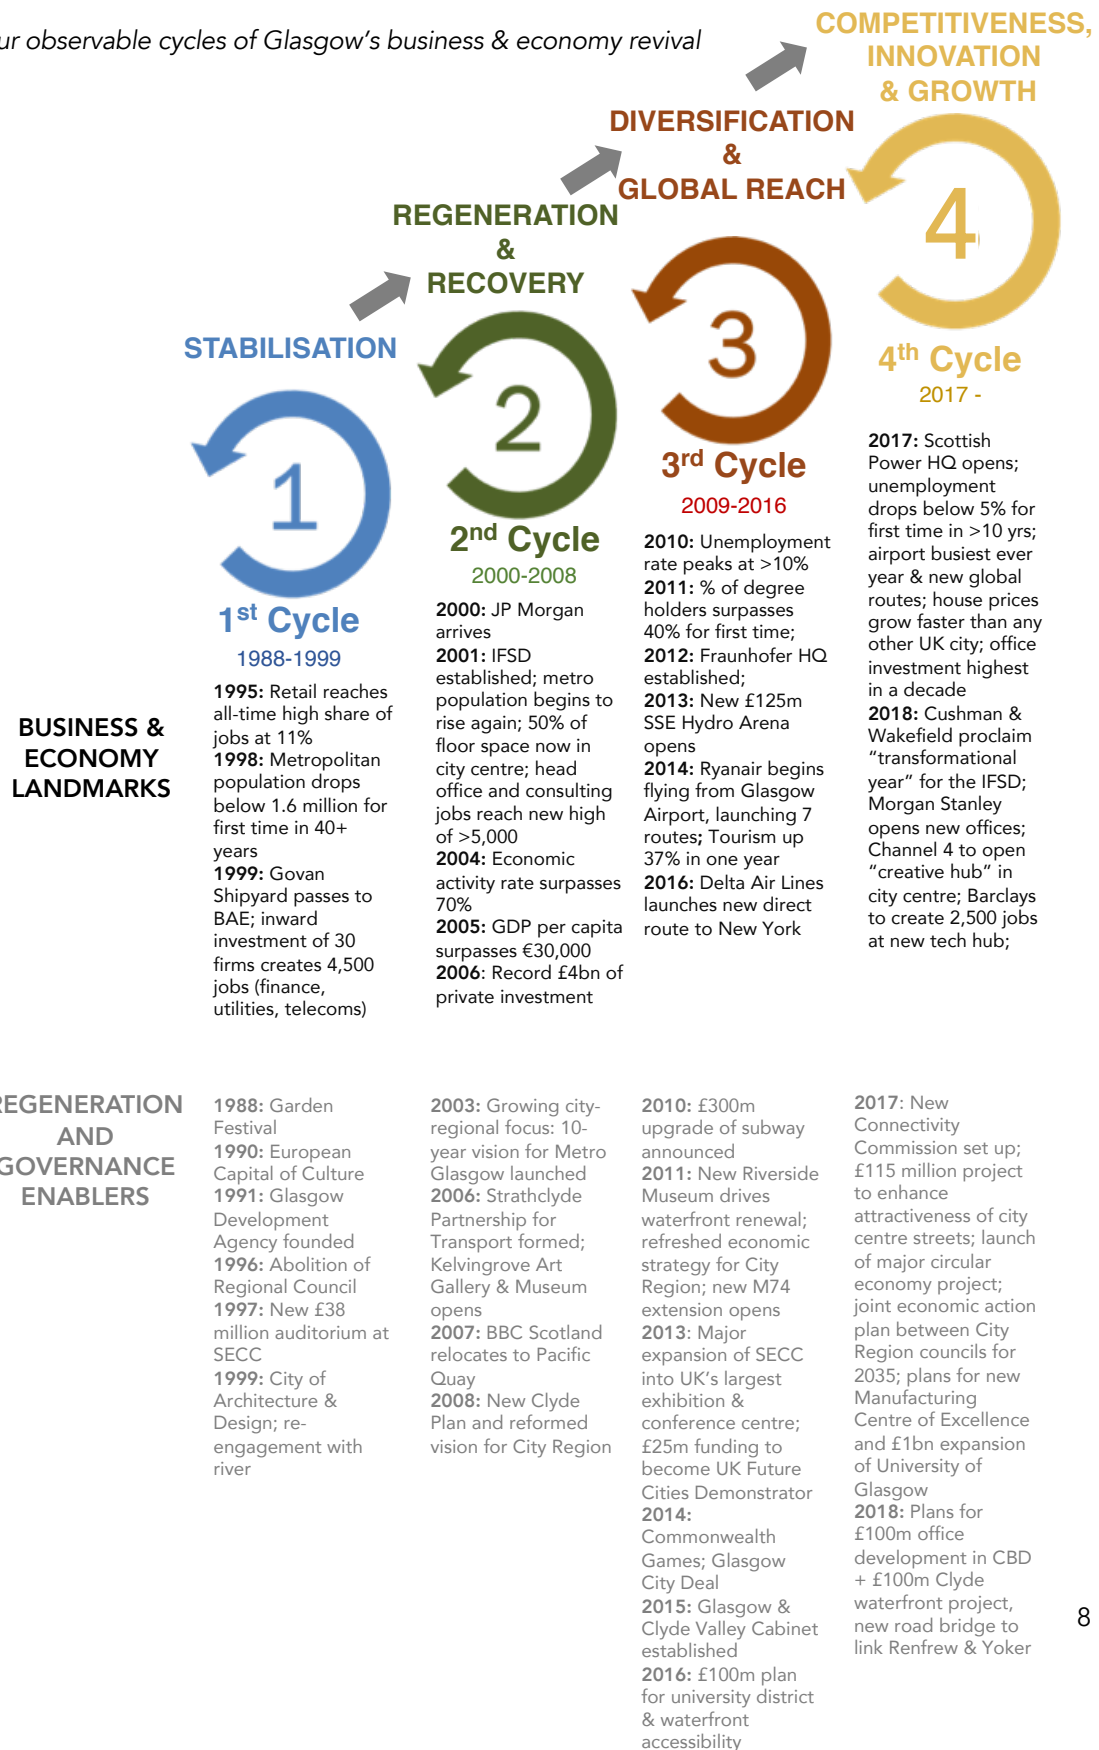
ur observable cycles of Glasgow's business & economy revival

COMPETITIVENESS, INNOVATION & GROWTH

DIVERSIFICATION & GLOBAL REACH

REGENERATION & RECOVERY

STABILISATION

1

2

3

4

1$^{st}$ Cycle
1988-1999

2$^{nd}$ Cycle
2000-2008

3$^{rd}$ Cycle
2009-2016

4$^{th}$ Cycle
2017 -

BUSINESS & ECONOMY LANDMARKS

1995: Retail reaches all-time high share of jobs at 11%
1998: Metropolitan population drops below 1.6 million for first time in 40+ years
1999: Govan Shipyard passes to BAE; inward investment of 30 firms creates 4,500 jobs (finance, utilities, telecoms)

2000: JP Morgan arrives
2001: IFSD established; metro population begins to rise again; 50% of floor space now in city centre; head office and consulting jobs reach new high of >5,000
2004: Economic activity rate surpasses 70%
2005: GDP per capita surpasses €30,000
2006: Record £4bn of private investment

2010: Unemployment rate peaks at >10%
2011: % of degree holders surpasses 40% for first time;
2012: Fraunhofer HQ established;
2013: New £125m SSE Hydro Arena opens
2014: Ryanair begins flying from Glasgow Airport, launching 7 routes; Tourism up 37% in one year
2016: Delta Air Lines launches new direct route to New York

2017: Scottish Power HQ opens; unemployment drops below 5% for first time in >10 yrs; airport busiest ever year & new global routes; house prices grow faster than any other UK city; office investment highest in a decade
2018: Cushman & Wakefield proclaim "transformational year" for the IFSD; Morgan Stanley opens new offices; Channel 4 to open "creative hub" in city centre; Barclays to create 2,500 jobs at new tech hub;

REGENERATION AND GOVERNANCE ENABLERS

1988: Garden Festival
1990: European Capital of Culture
1991: Glasgow Development Agency founded
1996: Abolition of Regional Council
1997: New £38 million auditorium at SECC
1999: City of Architecture & Design; re-engagement with river

2003: Growing city-regional focus: 10-year vision for Metro Glasgow launched
2006: Strathclyde Partnership for Transport formed; Kelvingrove Art Gallery & Museum opens
2007: BBC Scotland relocates to Pacific Quay
2008: New Clyde Plan and reformed vision for City Region

2010: £300m upgrade of subway announced
2011: New Riverside Museum drives waterfront renewal; refreshed economic strategy for City Region; new M74 extension opens
2013: Major expansion of SECC into UK's largest exhibition & conference centre; £25m funding to become UK Future Cities Demonstrator
2014: Commonwealth Games; Glasgow City Deal
2015: Glasgow & Clyde Valley Cabinet established
2016: £100m plan for university district & waterfront accessibility

2017: New Connectivity Commission set up; £115 million project to enhance attractiveness of city centre streets; launch of major circular economy project; joint economic action plan between City Region councils for 2035; plans for new Manufacturing Centre of Excellence and £1bn expansion of University of Glasgow
2018: Plans for £100m office development in CBD + £100m Clyde waterfront project, new road bridge to link Renfrew & Yoker

8